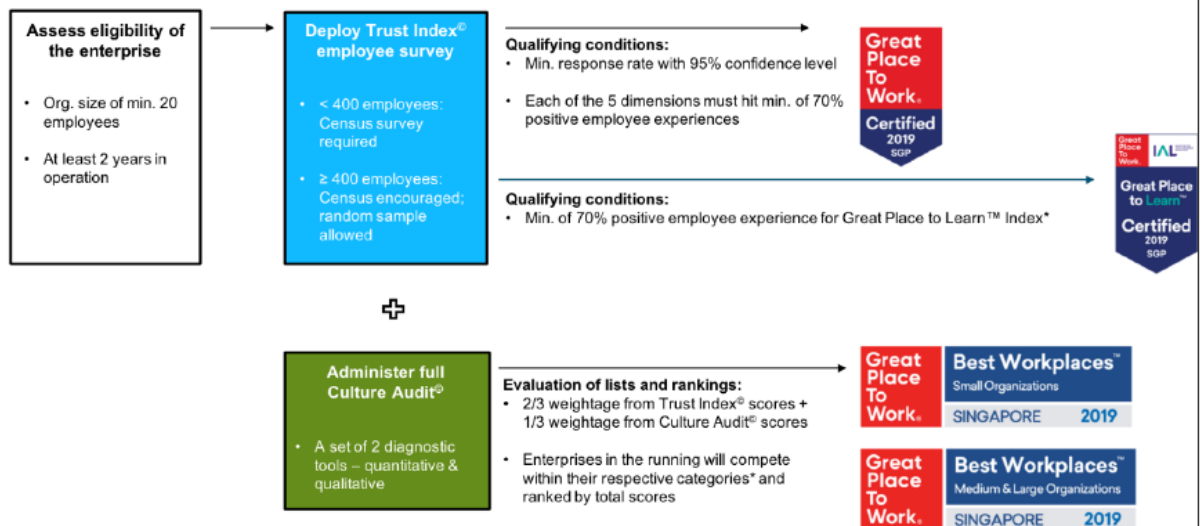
Assess eligibility of the enterprise

• Org. size of min. 20 employees

• At least 2 years in operation

Deploy Trust Index© employee survey

• < 400 employees: Census survey required

• ≥ 400 employees: Census encouraged; random sample allowed

Qualifying conditions:
• Min. response rate with 95% confidence level

• Each of the 5 dimensions must hit min. of 70% positive employee experiences

Great Place To Work.
Certified
2019
SGP

Great Place To Work
IAL

Great Place to Learn™
Certified
2019
SGP

Qualifying conditions:
• Min. of 70% positive employee experience for Great Place to Learn™ Index*

Administer full Culture Audit©

• A set of 2 diagnostic tools – quantitative & qualitative

Evaluation of lists and rankings:
• 2/3 weightage from Trust Index© scores + 1/3 weightage from Culture Audit© scores

• Enterprises in the running will compete within their respective categories* and ranked by total scores

Great Place To Work.
Best Workplaces™
Small Organizations
SINGAPORE 2019

Great Place To Work.
Best Workplaces™
Medium & Large Organizations
SINGAPORE 2019